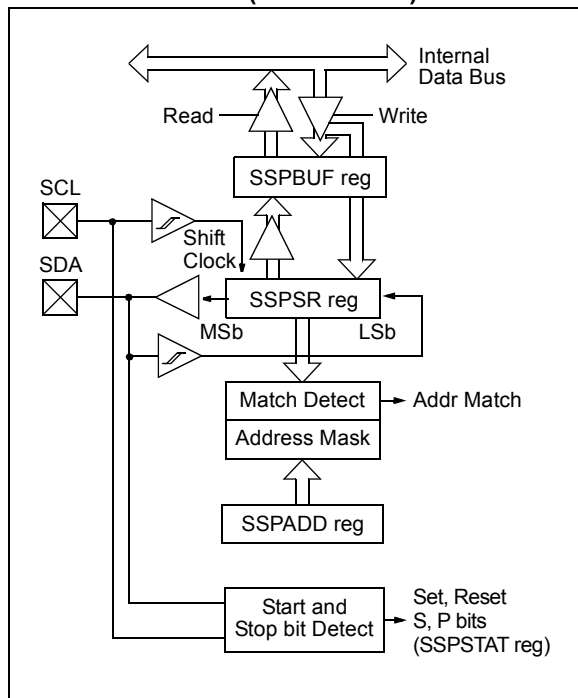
Internal Data Bus

Read

Write

SSPBUF reg

SCL

Shift Clock

SDA

SSPSR reg

MSb

LSb

Match Detect

Addr Match

Address Mask

SSPADD reg

Start and Stop bit Detect

Set, Reset S, P bits (SSPSTAT reg)